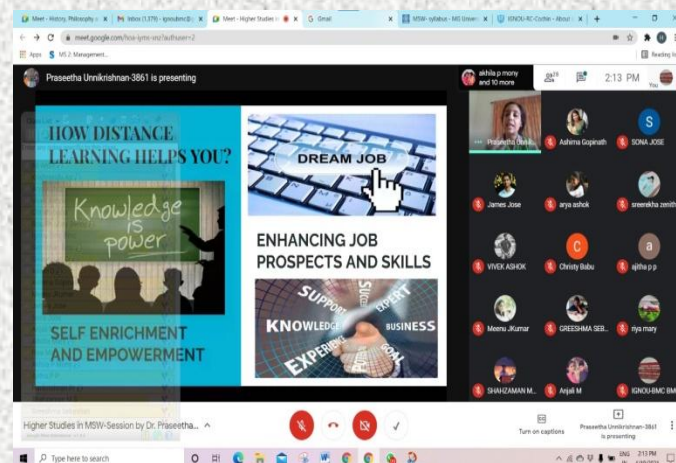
Meet - History, Philosophy a | Inbox (1,379) - ignoubmc@ | Meet - Higher Studies in | Gmail | MSW- syllabus - MS Univers | IGNOU-RC-Cochin - About

meet.google.com/hca-iqms-snz?authuser=2

Apps | MS 2: Managemnet... | Reading list

Praseetha Unnikrishnan-3861 is presenting

akhila p mony and 10 more

2:13 PM

You

HOW DISTANCE LEARNING HELPS YOU?

Knowledge is power

SELF ENRICHMENT AND EMPOWERMENT

DREAM JOB

ENHANCING JOB PROSPECTS AND SKILLS

SUPPORT SUCCESS EXPERT KNOWLEDGE BUSINESS EXPERIENCE GOAL

Praseetha Unni...

Ashima Gopinath

SONA JOSE

James Jose

arya ashok

sreerekha zenith

VIVEK ASHOK

Christy Babu

ajitha p p

Meenu JKumar

GREESHMA SEB...

riya mary

SHAHZAMAN M...

Anjali M

IGNOU-BMC BM...

Higher Studies in MSW-Session by Dr. Praseetha...

Turn on captions

Praseetha Unnikrishnan-3861 is presenting

Type here to search

ENG 2:13 PM